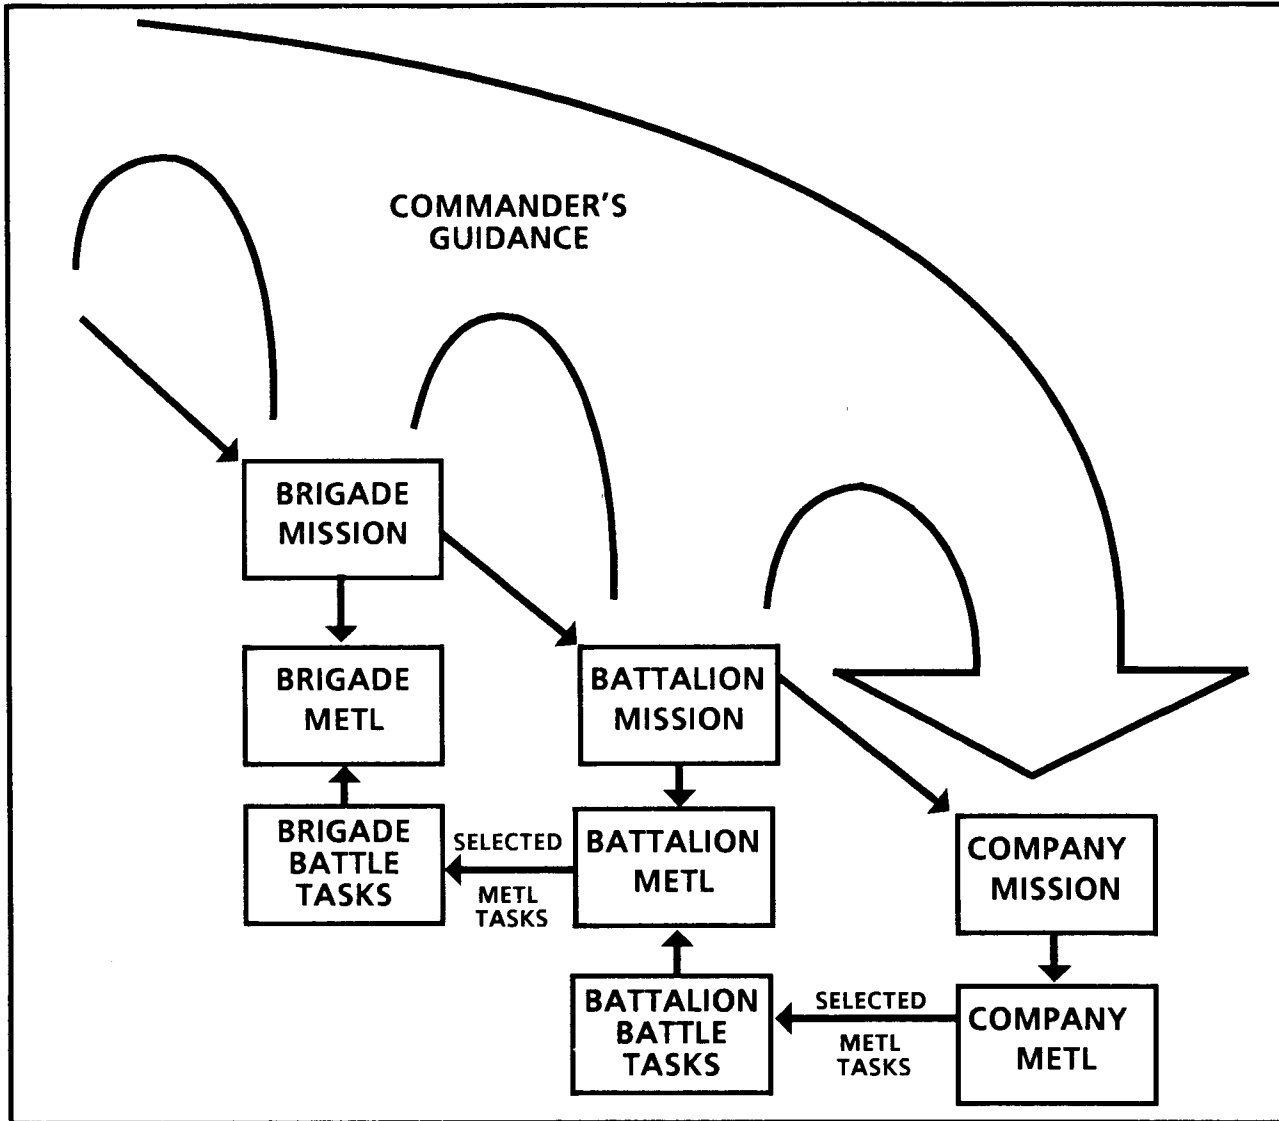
COMMANDER'S GUIDANCE

BRIGADE MISSION

BRIGADE METL

BRIGADE BATTLE TASKS

SELECTED METL TASKS

BATTALION MISSION

BATTALION METL

BATTALION BATTLE TASKS

SELECTED METL TASKS

COMPANY MISSION

COMPANY METL